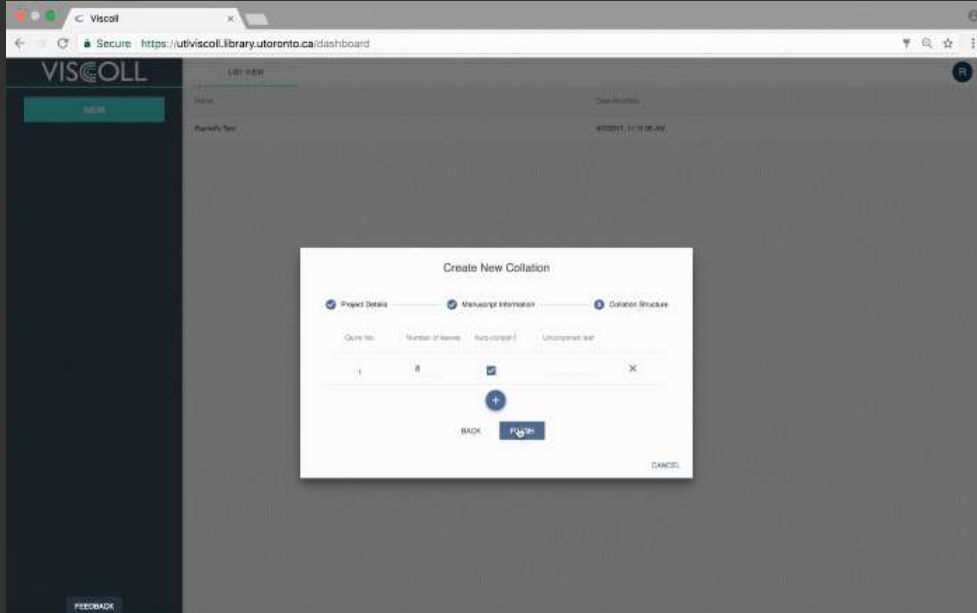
Viscoll

Secure https://utlviscoll.library.utoronto.ca/dashboard

VISCOLL

NEW

LIST VIEW

Name

Date Modified

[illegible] Test

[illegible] AM

Create New Collation

Project Details

Manuscript Information

3 Collation Structure

Quire No.

Number of leaves

Auto-conjoin?

Unconjoined leaf

1

8

+

BACK

FINISH

CANCEL

FEEDBACK

R